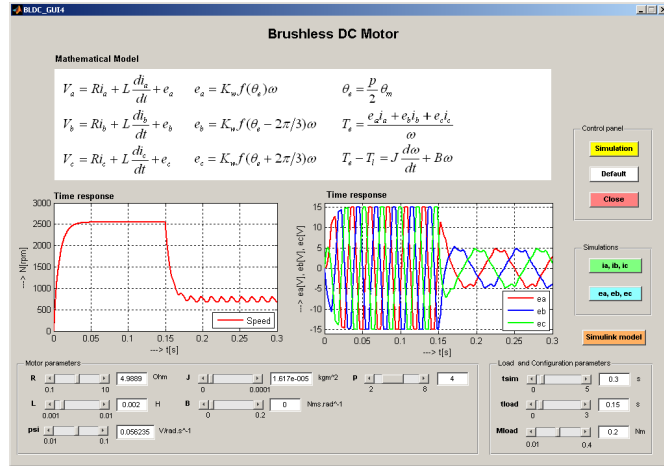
BLDC_GUI4

Brushless DC Motor

Mathematical Model

$V_a = Ri_a + L\frac{di_a}{dt} + e_a$ $e_a = K_w f(\theta_e)\omega$ $\theta_e = \frac{p}{2}\theta_m$

$V_b = Ri_b + L\frac{di_b}{dt} + e_b$ $e_b = K_w f(\theta_e - 2\pi/3)\omega$ $T_e = \frac{e_a i_a + e_b i_b + e_c i_c}{\omega}$

$V_c = Ri_c + L\frac{di_c}{dt} + e_c$ $e_c = K_w f(\theta_e + 2\pi/3)\omega$ $T_e - T_l = J\frac{d\omega}{dt} + B\omega$

Control panel
Simulation
Default
Close

Time response
3000 2500 2000 1500 1000 500 0
---> N[rpm]
0 0.05 0.1 0.15 0.2 0.25 0.3
---> t[s]
Speed

Time response
15 10 5 0 -5 -10 -15
---> ea[V], eb[V], ec[V]
0 0.05 0.1 0.15 0.2 0.25 0.3
---> t[s]
ea
eb
ec

Simulations
ia, ib, ic
ea, eb, ec

Simulink model

Motor parameters
R 4.9889 Ohm
0.1 10
L 0.002 H
0.001 0.01
psi 0.056235 V/rad.s^-1
0.01 0.1
J 1.617e-005 kgm^2
0 0.0001
B 0 Nms.rad^-1
0 0.2
p 4
2 8

Load and Configuration parameters
tsim 0.3 s
0 5
tload 0.15 s
0 3
Mload 0.2 Nm
0.01 0.4